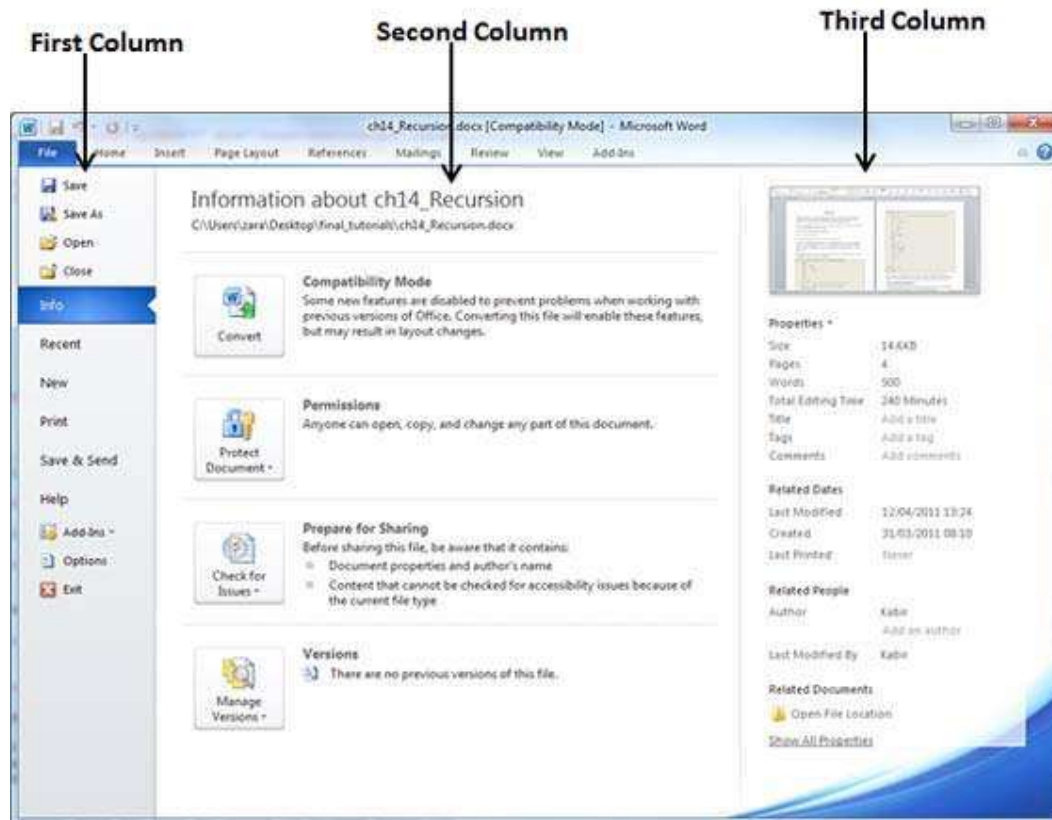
First Column

Second Column

Third Column

ch14_Recursion.docx [Compatibility Mode] - Microsoft Word

File Home Insert Page Layout References Mailings Review View Add-Ins

Save
Save As
Open
Close
Info
Recent
New
Print
Save & Send
Help
Add-Ins
Options
Exit

Information about ch14_Recursion
C:\Users\zara\Desktop\final_tutorials\ch14_Recursion.docx

Convert

Compatibility Mode
Some new features are disabled to prevent problems when working with previous versions of Office. Converting this file will enable these features, but may result in layout changes.

Protect Document

Permissions
Anyone can open, copy, and change any part of this document.

Check for Issues

Prepare for Sharing
Before sharing this file, be aware that it contains:
Document properties and author's name
Content that cannot be checked for accessibility issues because of the current file type

Manage Versions

Versions
There are no previous versions of this file.

Properties
| Size | 14.6KB |
|---|---|
| Pages | 4 |
| Words | 500 |
| Total Editing Time | 240 Minutes |
| Title | Add a title |
| Tags | Add a tag |
| Comments | Add comments |

Related Dates
| Last Modified | 12/04/2011 13:24 |
|---|---|
| Created | 31/03/2011 08:10 |
| Last Printed | Never |

Related People
| Author | Kabir |
|---|---|
| | Add an author |
| Last Modified By | Kabir |

Related Documents
Open File Location
Show All Properties